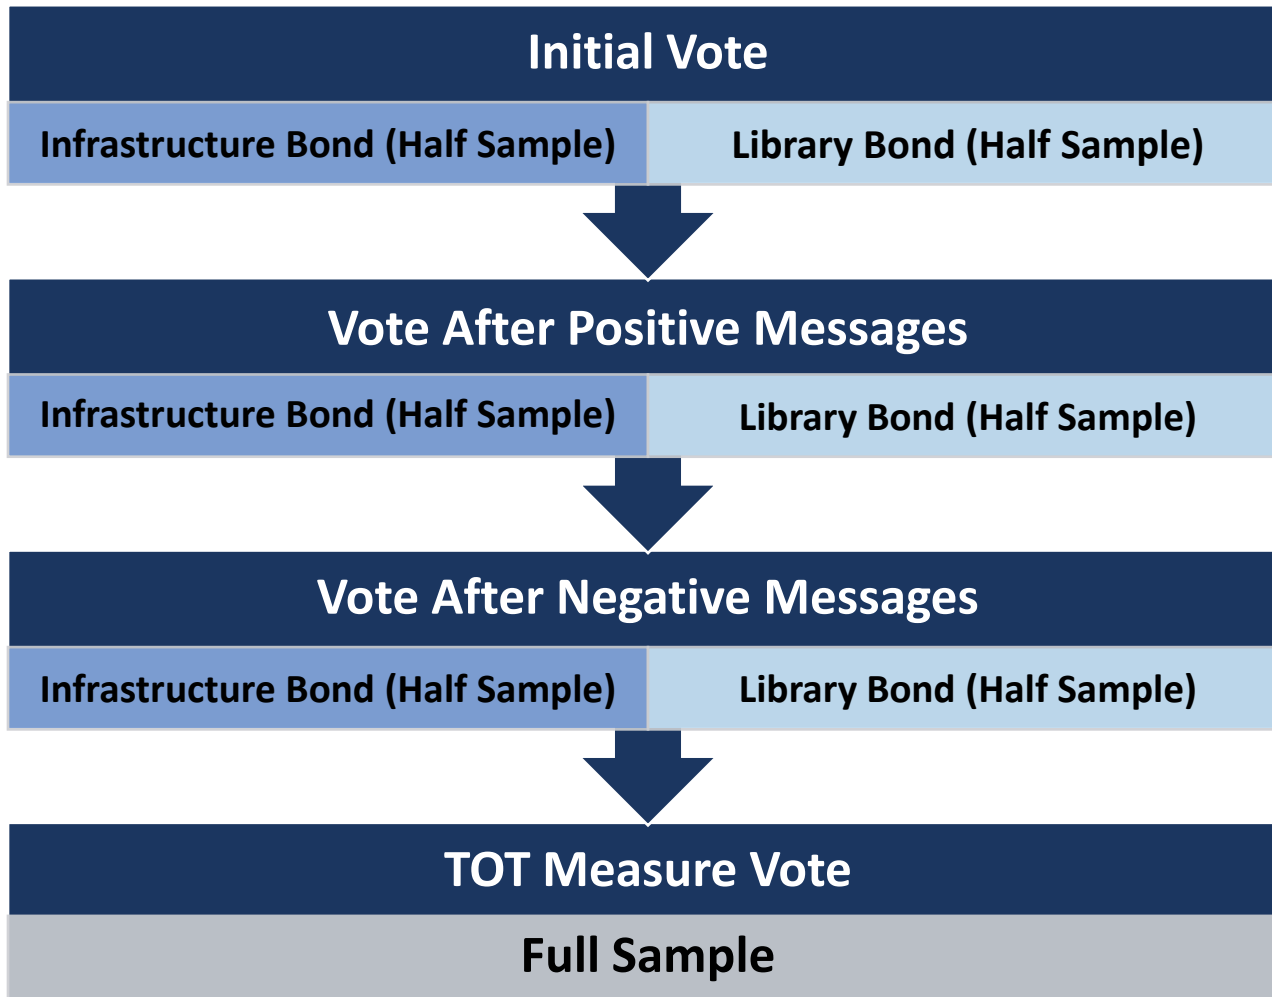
Initial Vote

Infrastructure Bond (Half Sample)

Library Bond (Half Sample)

Vote After Positive Messages

Infrastructure Bond (Half Sample)

Library Bond (Half Sample)

Vote After Negative Messages

Infrastructure Bond (Half Sample)

Library Bond (Half Sample)

TOT Measure Vote

Full Sample